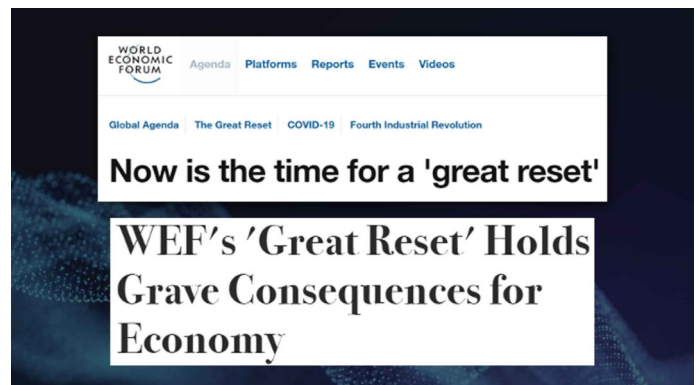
WORLD ECONOMIC FORUM Agenda Platforms Reports Events Videos

Global Agenda The Great Reset COVID-19 Fourth Industrial Revolution

Now is the time for a 'great reset'

WEF's 'Great Reset' Holds Grave Consequences for Economy